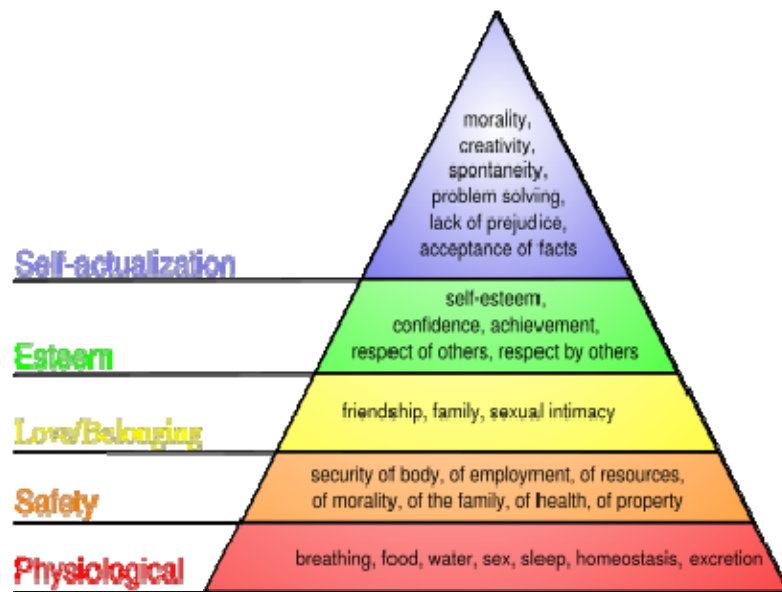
Self-actualization

morality, creativity, spontaneity, problem solving, lack of prejudice, acceptance of facts

Esteem

self-esteem, confidence, achievement, respect of others, respect by others

Love/Belonging

friendship, family, sexual intimacy

Safety

security of body, of employment, of resources, of morality, of the family, of health, of property

Physiological

breathing, food, water, sex, sleep, homeostasis, excretion